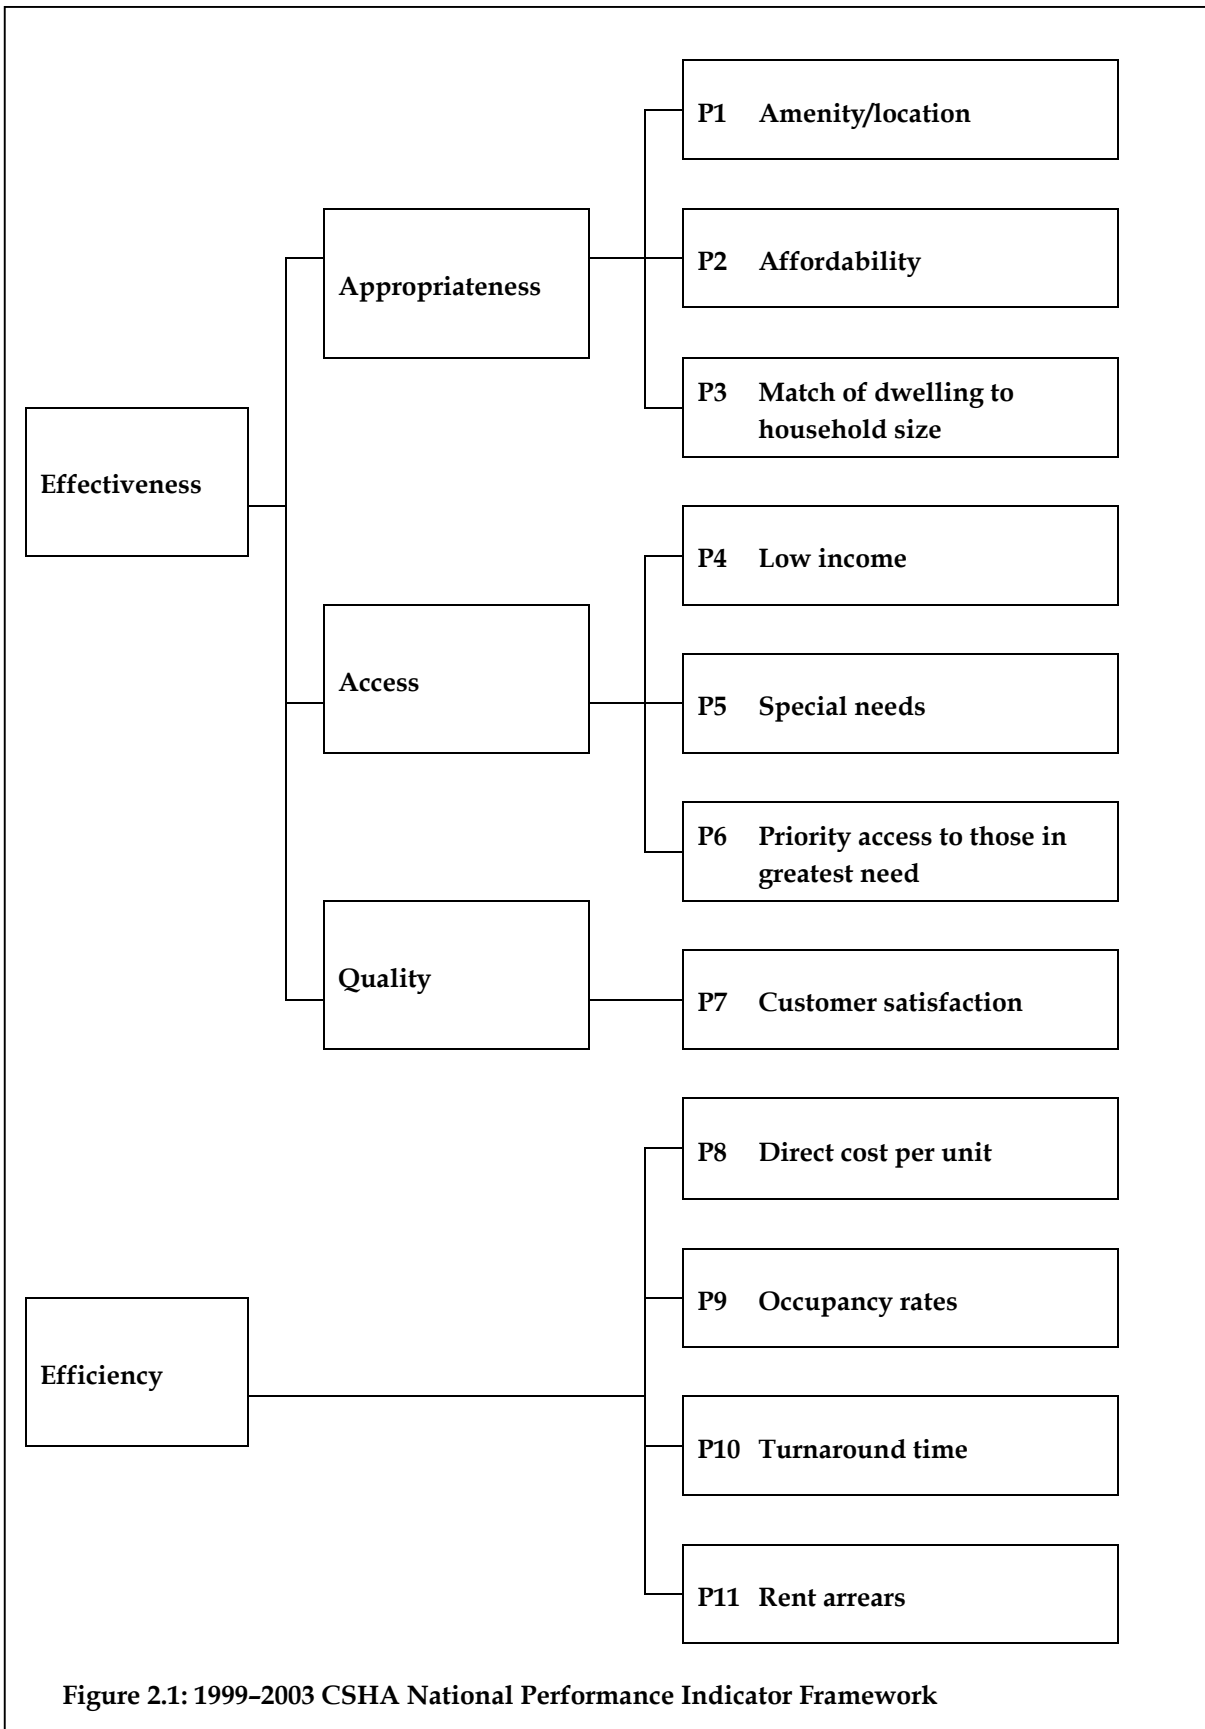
Effectiveness

Appropriateness

P1 Amenity/location

P2 Affordability

P3 Match of dwelling to household size

Access

P4 Low income

P5 Special needs

P6 Priority access to those in greatest need

Quality

P7 Customer satisfaction

Efficiency

P8 Direct cost per unit

P9 Occupancy rates

P10 Turnaround time

P11 Rent arrears

Figure 2.1: 1999–2003 CSHA National Performance Indicator Framework